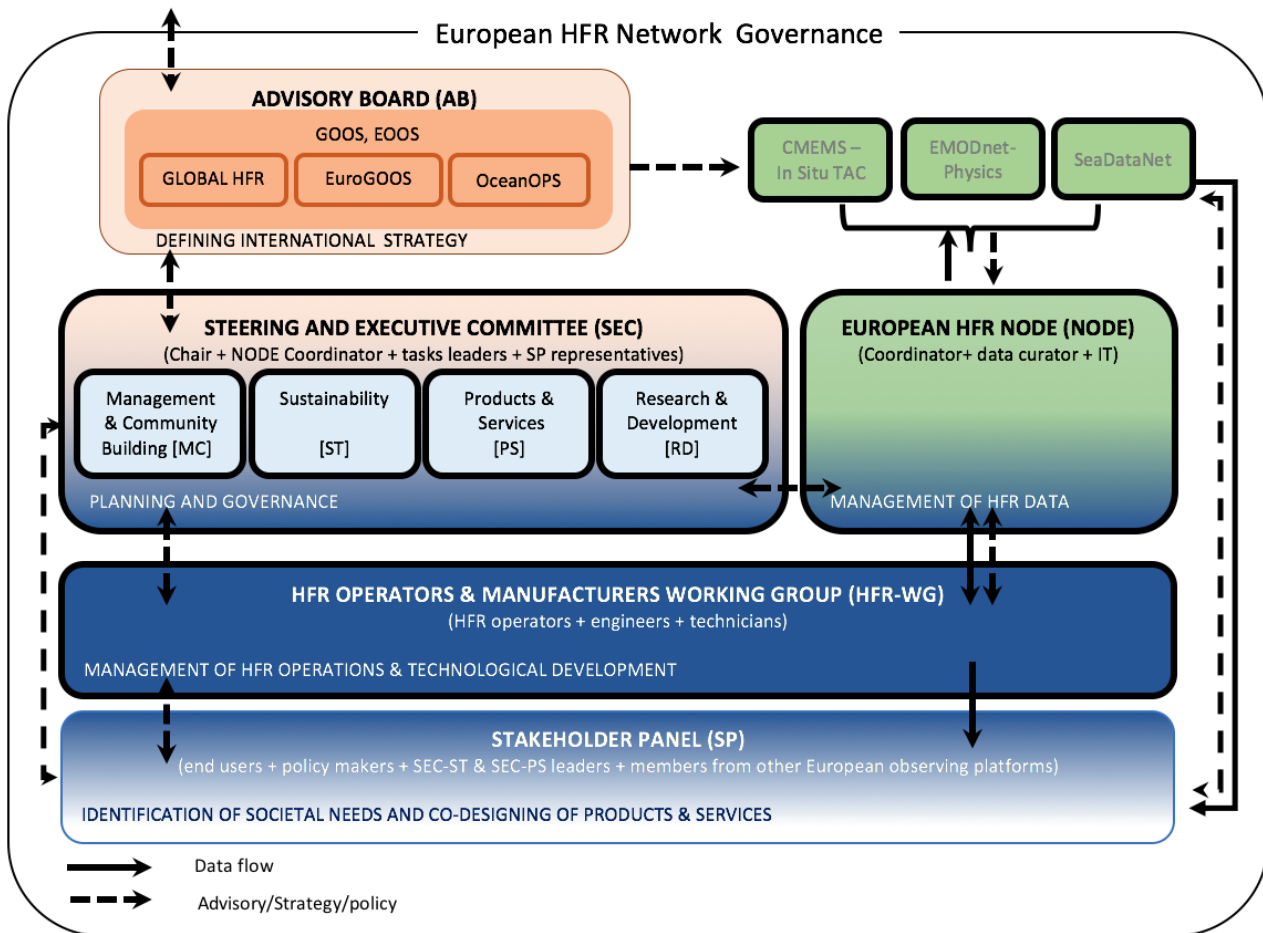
European HFR Network Governance

ADVISORY BOARD (AB)

GOOS, EOOS

GLOBAL HFR

EuroGOOS

OceanOPS

DEFINING INTERNATIONAL STRATEGY

CMEMS – In Situ TAC

EMODnet-Physics

SeaDataNet

STEERING AND EXECUTIVE COMMITTEE (SEC)

(Chair + NODE Coordinator + tasks leaders + SP representatives)

Management & Community Building [MC]

Sustainability [ST]

Products & Services [PS]

Research & Development [RD]

PLANNING AND GOVERNANCE

EUROPEAN HFR NODE (NODE)

(Coordinator+ data curator + IT)

MANAGEMENT OF HFR DATA

HFR OPERATORS & MANUFACTURERS WORKING GROUP (HFR-WG)

(HFR operators + engineers + technicians)

MANAGEMENT OF HFR OPERATIONS & TECHNOLOGICAL DEVELOPMENT

STAKEHOLDER PANEL (SP)

(end users + policy makers + SEC-ST & SEC-PS leaders + members from other European observing platforms)

IDENTIFICATION OF SOCIETAL NEEDS AND CO-DESIGNING OF PRODUCTS & SERVICES

Data flow

Advisory/Strategy/policy